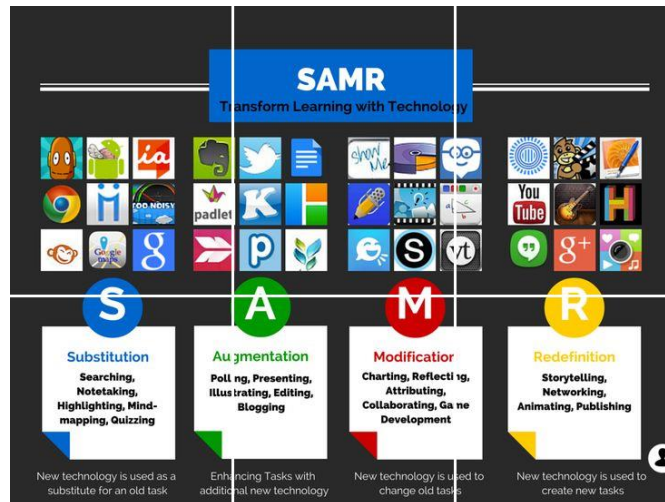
SAMR

Transform Learning with Technology

ia

You Tube

padlet

S

A

M

R

Substitution

Searching, Notetaking, Highlighting, Mind-mapping, Quizzing

Augmentation

Polling, Presenting, Illustrating, Editing, Blogging

Modification

Charting, Reflecting, Attributing, Collaborating, Game Development

Redefinition

Storytelling, Networking, Animating, Publishing

New technology is used as a substitute for an old task

Enhancing Tasks with additional new technology

New technology is used to change old tasks

New technology is used to create new tasks